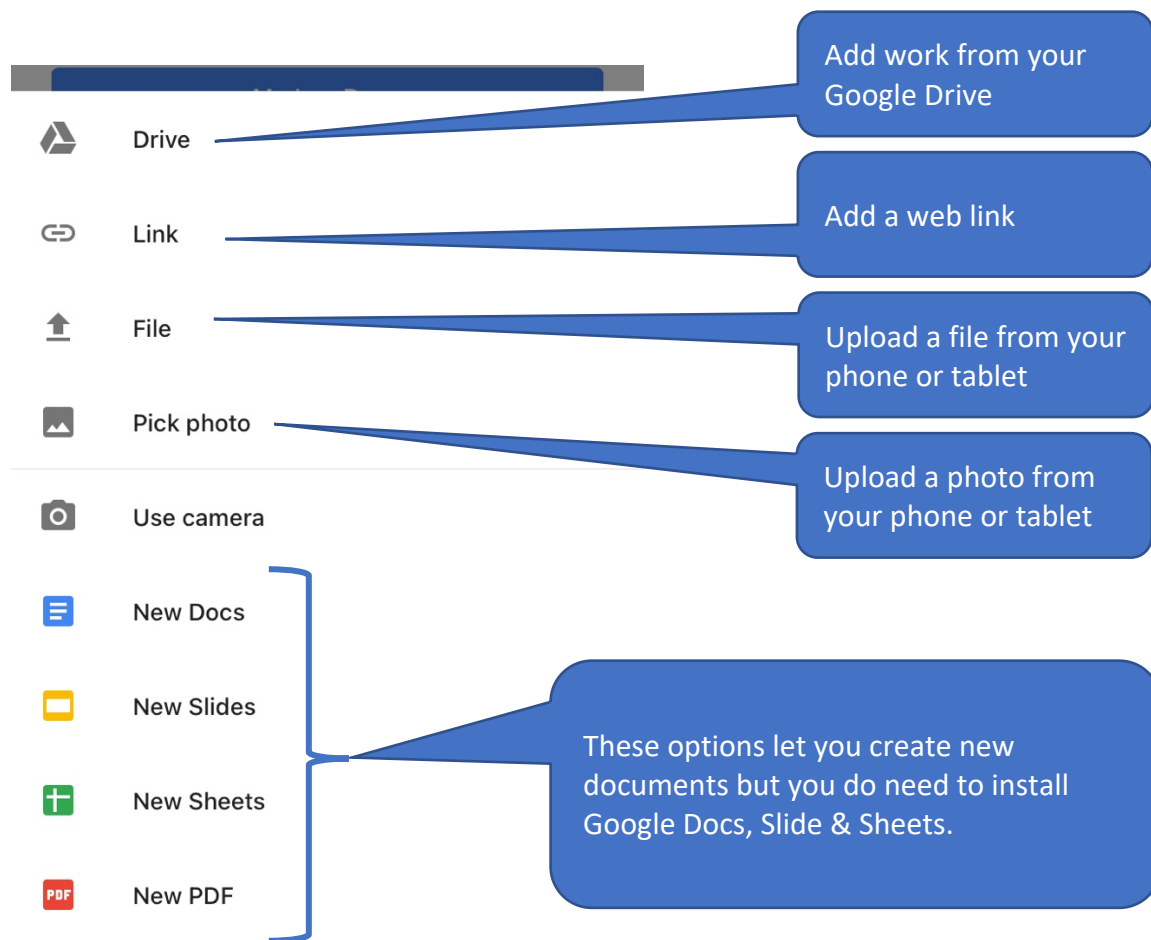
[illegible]

Drive

Link

File

Pick photo

Use camera

New Docs

New Slides

New Sheets

PDF

New PDF

Add work from your Google Drive

Add a web link

Upload a file from your phone or tablet

Upload a photo from your phone or tablet

These options let you create new documents but you do need to install Google Docs, Slide & Sheets.